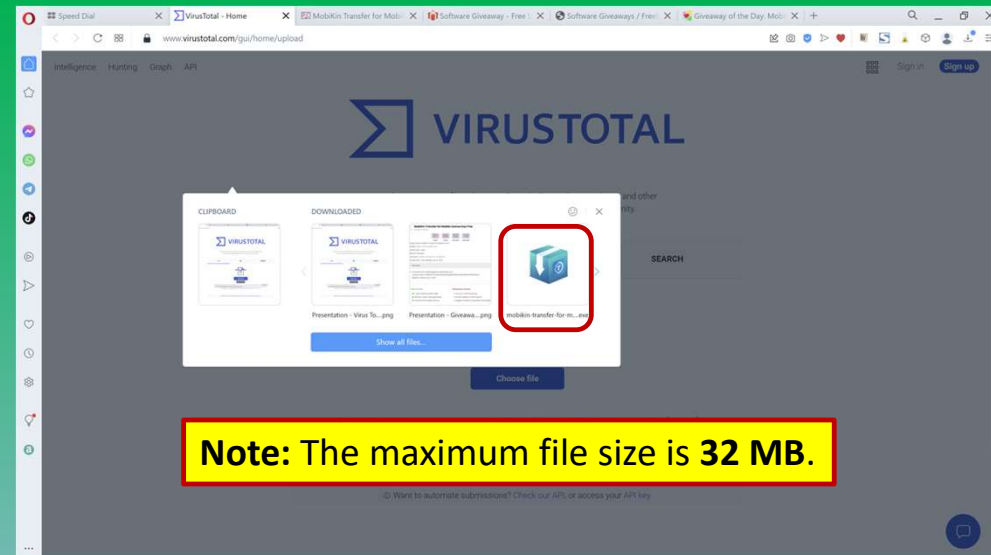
Speed Dial
VirusTotal - Home
MobiKin Transfer for Mobi
Software Giveaway - Free
Software Giveaways / Free
Giveaway of the Day, Mobi

www.virustotal.com/gui/home/upload

Intelligence Hunting Graph API

Sign in Sign up

VIRUSTOTAL

and other
nity.

SEARCH

CLIPBOARD

DOWNLOADED

VIRUSTOTAL

VIRUSTOTAL

Presentation - Virus To....png

Presentation - Giveawa....png

mobikin-transfer-for-m....exe

Show all files...

Choose file

**Note:** The maximum file size is **32 MB**.

Want to automate submissions? Check our API, or access your API key.

...